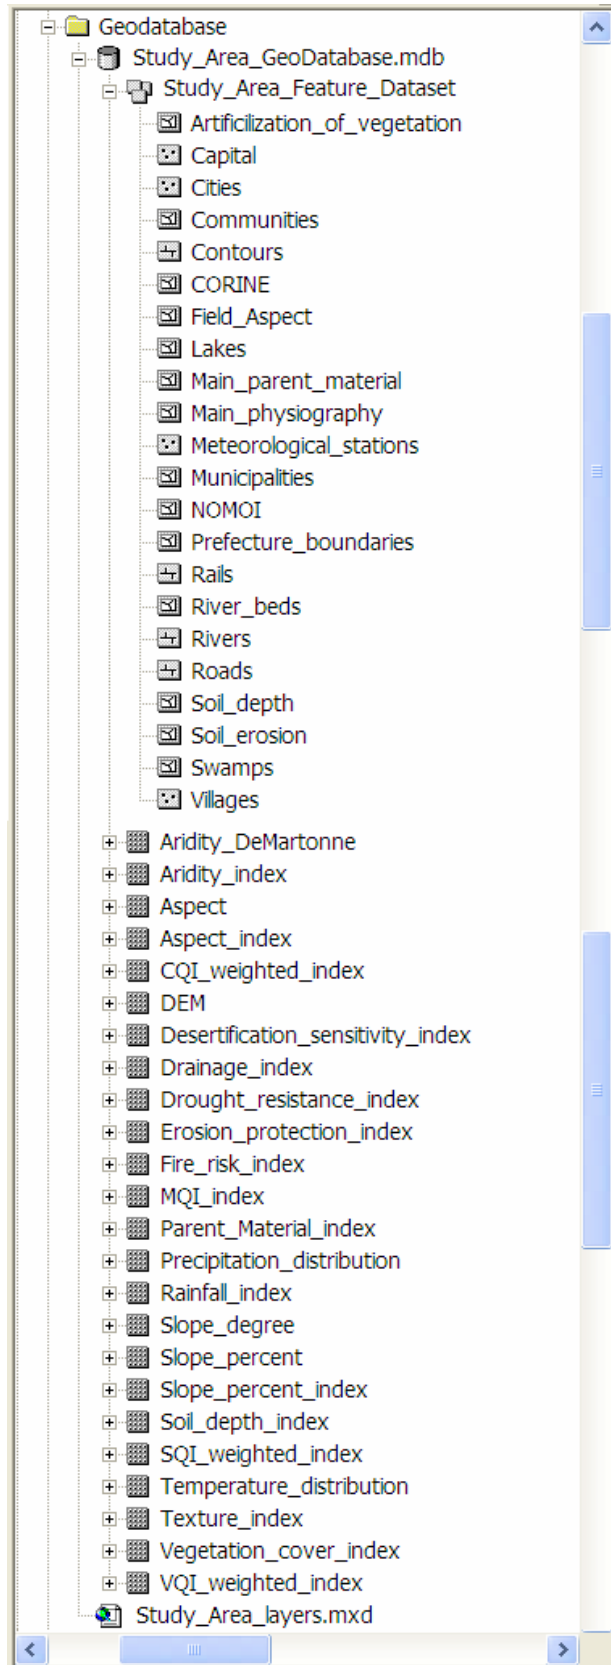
Geodatabase
Study_Area_GeoDatabase.mdb
Study_Area_Feature_Dataset
Artificilization_of_vegetation
Capital
Cities
Communities
Contours
CORINE
Field_Aspect
Lakes
Main_parent_material
Main_physiography
Meteorological_stations
Municipalities
NOMOI
Prefecture_boundaries
Rails
River_beds
Rivers
Roads
Soil_depth
Soil_erosion
Swamps
Villages
Aridity_DeMartonne
Aridity_index
Aspect
Aspect_index
CQI_weighted_index
DEM
Desertification_sensitivity_index
Drainage_index
Drought_resistance_index
Erosion_protection_index
Fire_risk_index
MQI_index
Parent_Material_index
Precipitation_distribution
Rainfall_index
Slope_degree
Slope_percent
Slope_percent_index
Soil_depth_index
SQI_weighted_index
Temperature_distribution
Texture_index
Vegetation_cover_index
VQI_weighted_index
Study_Area_layers.mxd